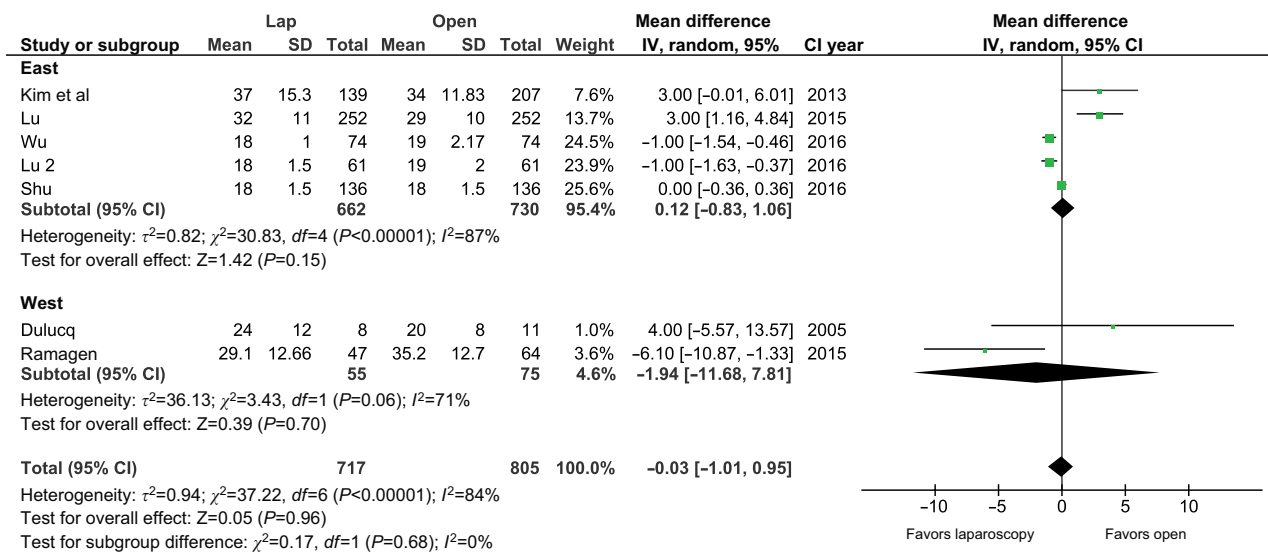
| Study or subgroup | Lap Mean | Lap SD | Lap Total | Open Mean | Open SD | Open Total | Weight | Mean difference IV, random, 95% | CI year |
|---|---|---|---|---|---|---|---|---|---|
| **East** | | | | | | | | | |
| Kim et al | 37 | 15.3 | 139 | 34 | 11.83 | 207 | 7.6% | 3.00 [−0.01, 6.01] | 2013 |
| Lu | 32 | 11 | 252 | 29 | 10 | 252 | 13.7% | 3.00 [1.16, 4.84] | 2015 |
| Wu | 18 | 1 | 74 | 19 | 2.17 | 74 | 24.5% | −1.00 [−1.54, −0.46] | 2016 |
| Lu 2 | 18 | 1.5 | 61 | 19 | 2 | 61 | 23.9% | −1.00 [−1.63, −0.37] | 2016 |
| Shu | 18 | 1.5 | 136 | 18 | 1.5 | 136 | 25.6% | 0.00 [−0.36, 0.36] | 2016 |
| **Subtotal (95% CI)** | | | **662** | | | **730** | **95.4%** | **0.12 [−0.83, 1.06]** | |

Heterogeneity: $\tau^2$=0.82; $\chi^2$=30.83, *df*=4 (*P*<0.00001); $I^2$=87%
Test for overall effect: Z=1.42 (*P*=0.15)

| Study or subgroup | Lap Mean | Lap SD | Lap Total | Open Mean | Open SD | Open Total | Weight | Mean difference IV, random, 95% | CI year |
|---|---|---|---|---|---|---|---|---|---|
| **West** | | | | | | | | | |
| Dulucq | 24 | 12 | 8 | 20 | 8 | 11 | 1.0% | 4.00 [−5.57, 13.57] | 2005 |
| Ramagen | 29.1 | 12.66 | 47 | 35.2 | 12.7 | 64 | 3.6% | −6.10 [−10.87, −1.33] | 2015 |
| **Subtotal (95% CI)** | | | **55** | | | **75** | **4.6%** | **−1.94 [−11.68, 7.81]** | |

Heterogeneity: $\tau^2$=36.13; $\chi^2$=3.43, *df*=1 (*P*=0.06); $I^2$=71%
Test for overall effect: Z=0.39 (*P*=0.70)

**Total (95% CI)** **717** **805** **100.0%** **−0.03 [−1.01, 0.95]**
Heterogeneity: $\tau^2$=0.94; $\chi^2$=37.22, *df*=6 (*P*<0.00001); $I^2$=84%
Test for overall effect: Z=0.05 (*P*=0.96)
Test for subgroup difference: $\chi^2$=0.17, *df*=1 (*P*=0.68); $I^2$=0%

Mean difference
IV, random, 95% CI
−10 −5 0 5 10
Favors laparoscopy Favors open